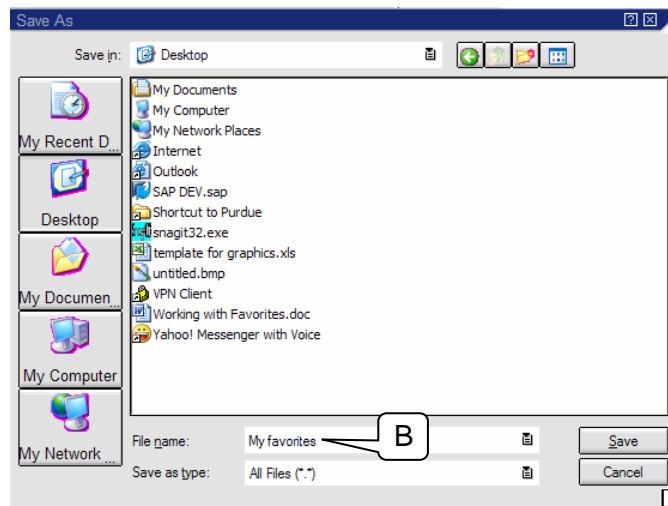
Save As

Save in: Desktop

My Recent D...
Desktop
My Documen...
My Computer
My Network ...

My Documents
My Computer
My Network Places
Internet
Outlook
SAP DEV.sap
Shortcut to Purdue
snagit32.exe
template for graphics.xls
untitled.bmp
VPN Client
Working with Favorites.doc
Yahoo! Messenger with Voice

File name: My favorites
B
Save as type: All Files (*.*)

Save
Cancel